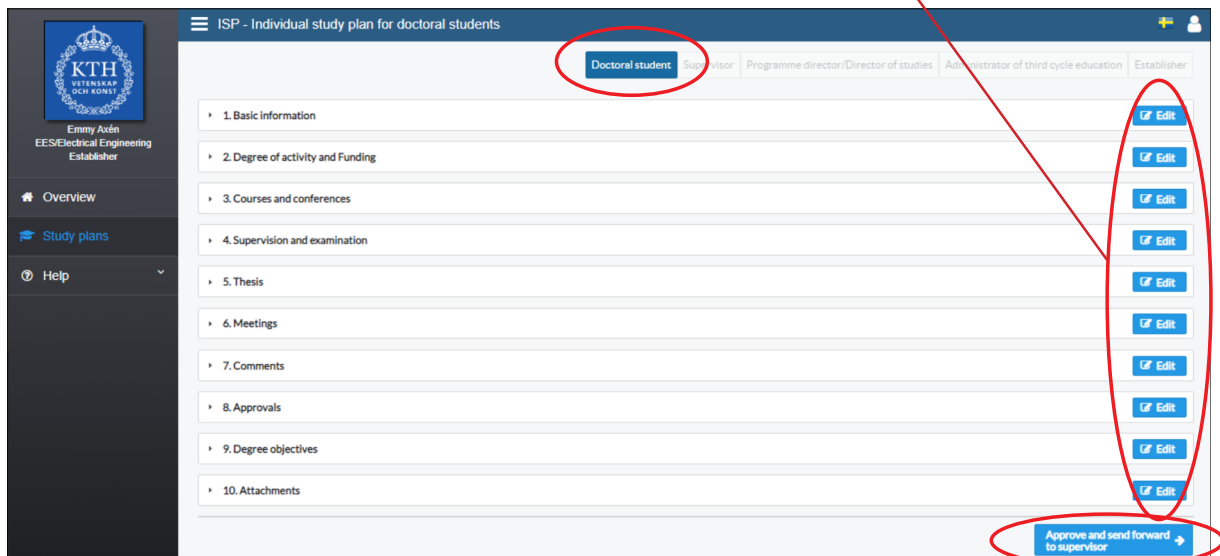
KTH
VETENSKAP OCH KONST

Emmy Axén
EES/Electrical Engineering
Establisher

Overview

Study plans

Help

ISP - Individual study plan for doctoral students

Doctoral student | Supervisor | Programme director/Director of studies | Administrator of third cycle education | Establisher

1. Basic information
Edit

2. Degree of activity and Funding
Edit

3. Courses and conferences
Edit

4. Supervision and examination
Edit

5. Thesis
Edit

6. Meetings
Edit

7. Comments
Edit

8. Approvals
Edit

9. Degree objectives
Edit

10. Attachments
Edit

Approve and send forward to supervisor